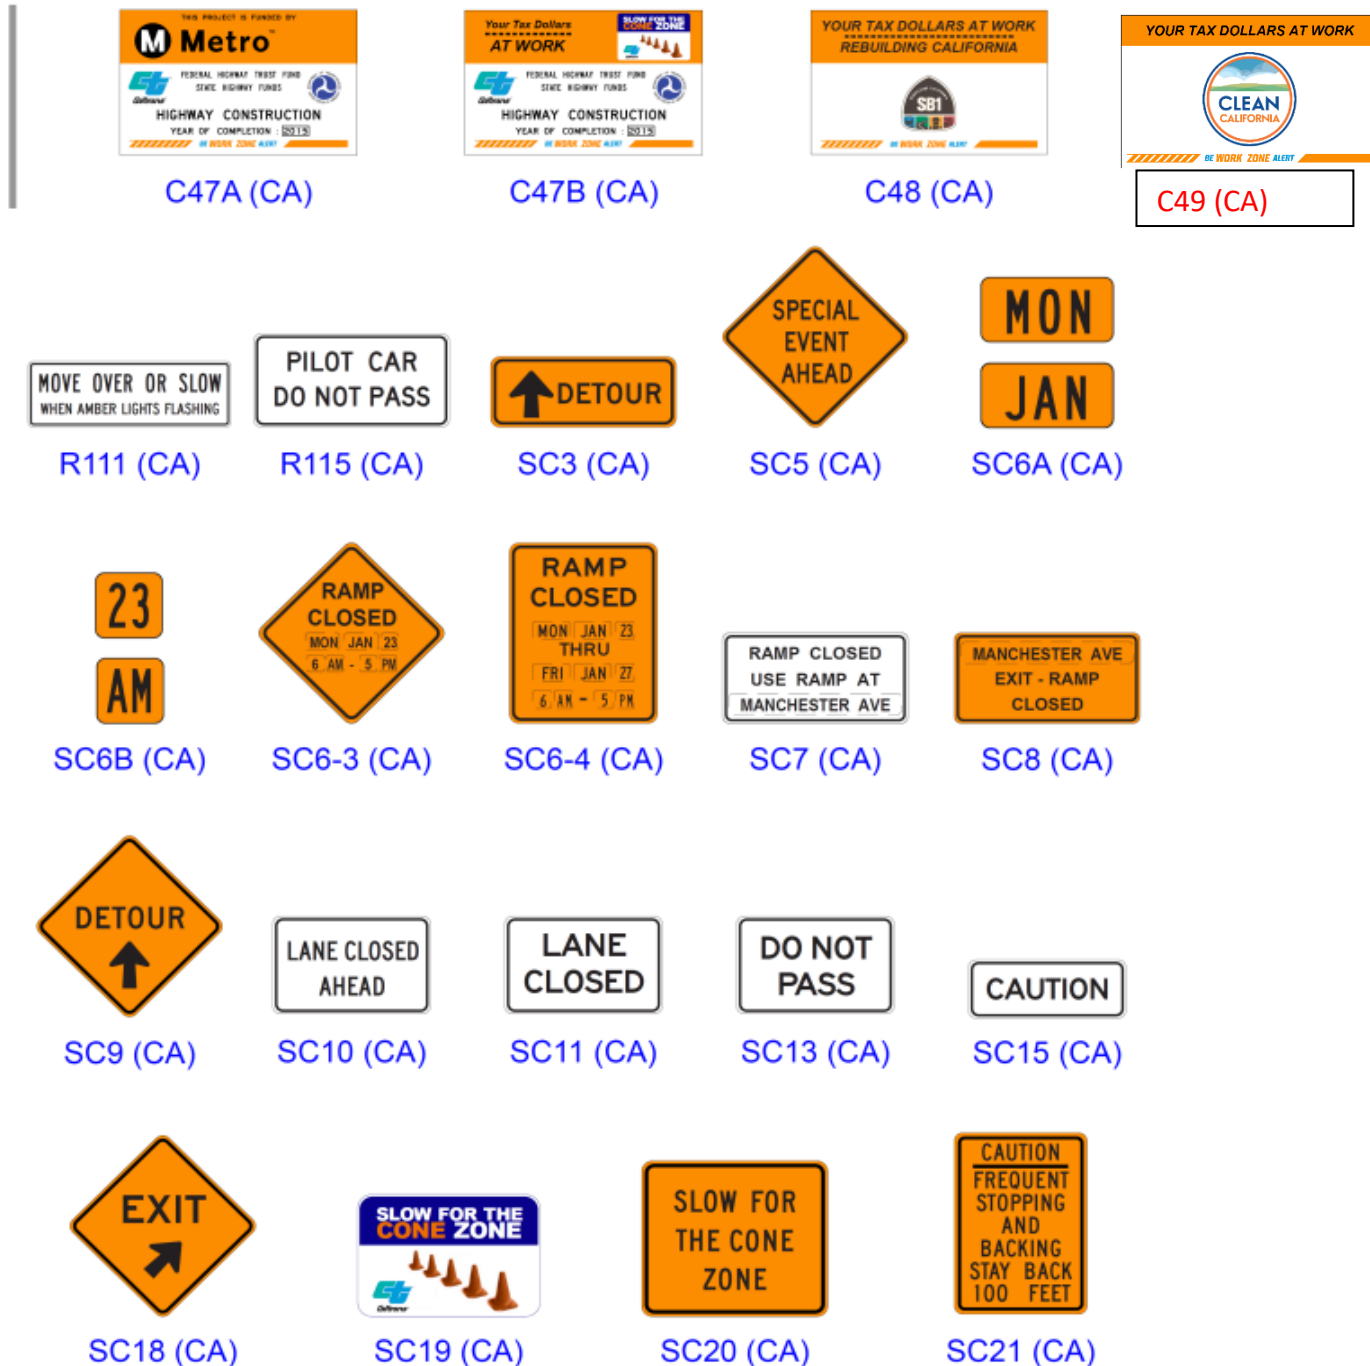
THIS PROJECT IS FUNDED BY
M Metro
Caltrans
FEDERAL HIGHWAY TRUST FUND
STATE HIGHWAY FUNDS
HIGHWAY CONSTRUCTION
YEAR OF COMPLETION : 2015
BE WORK ZONE ALERT
C47A (CA)

Your Tax Dollars AT WORK
SLOW FOR THE CONE ZONE
Caltrans
FEDERAL HIGHWAY TRUST FUND
STATE HIGHWAY FUNDS
HIGHWAY CONSTRUCTION
YEAR OF COMPLETION : 2015
BE WORK ZONE ALERT
C47B (CA)

YOUR TAX DOLLARS AT WORK
REBUILDING CALIFORNIA
SB1
BE WORK ZONE ALERT
C48 (CA)

YOUR TAX DOLLARS AT WORK
CLEAN CALIFORNIA
BE WORK ZONE ALERT
C49 (CA)

MOVE OVER OR SLOW
WHEN AMBER LIGHTS FLASHING
R111 (CA)

PILOT CAR
DO NOT PASS
R115 (CA)

DETOUR
SC3 (CA)

SPECIAL EVENT AHEAD
SC5 (CA)

MON
JAN
SC6A (CA)

23
AM
SC6B (CA)

RAMP CLOSED
MON JAN 23
6 AM - 5 PM
SC6-3 (CA)

RAMP CLOSED
MON JAN 23
THRU
FRI JAN 27
6 AM - 5 PM
SC6-4 (CA)

RAMP CLOSED
USE RAMP AT
MANCHESTER AVE
SC7 (CA)

MANCHESTER AVE
EXIT - RAMP
CLOSED
SC8 (CA)

DETOUR
SC9 (CA)

LANE CLOSED
AHEAD
SC10 (CA)

LANE
CLOSED
SC11 (CA)

DO NOT
PASS
SC13 (CA)

CAUTION
SC15 (CA)

EXIT
SC18 (CA)

SLOW FOR THE
CONE ZONE
Caltrans
SC19 (CA)

SLOW FOR
THE CONE
ZONE
SC20 (CA)

CAUTION
FREQUENT
STOPPING
AND
BACKING
STAY BACK
100 FEET
SC21 (CA)